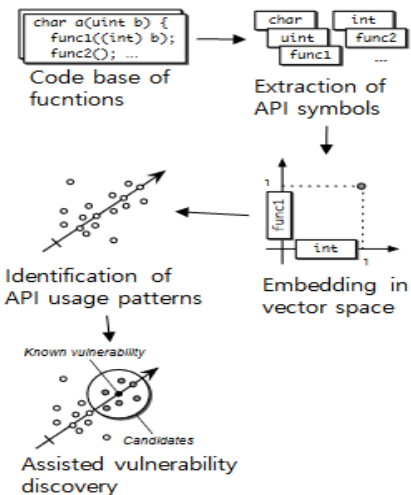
char a(uint b) {
func1((int) b);
func2(); ...

Code base of fucntions

char
int
uint
func2
func1
...

Extraction of API symbols

1
func1
int
1

Embedding in vector space

Identification of API usage patterns

Known vulnerability

Candidates

Assisted vulnerability discovery